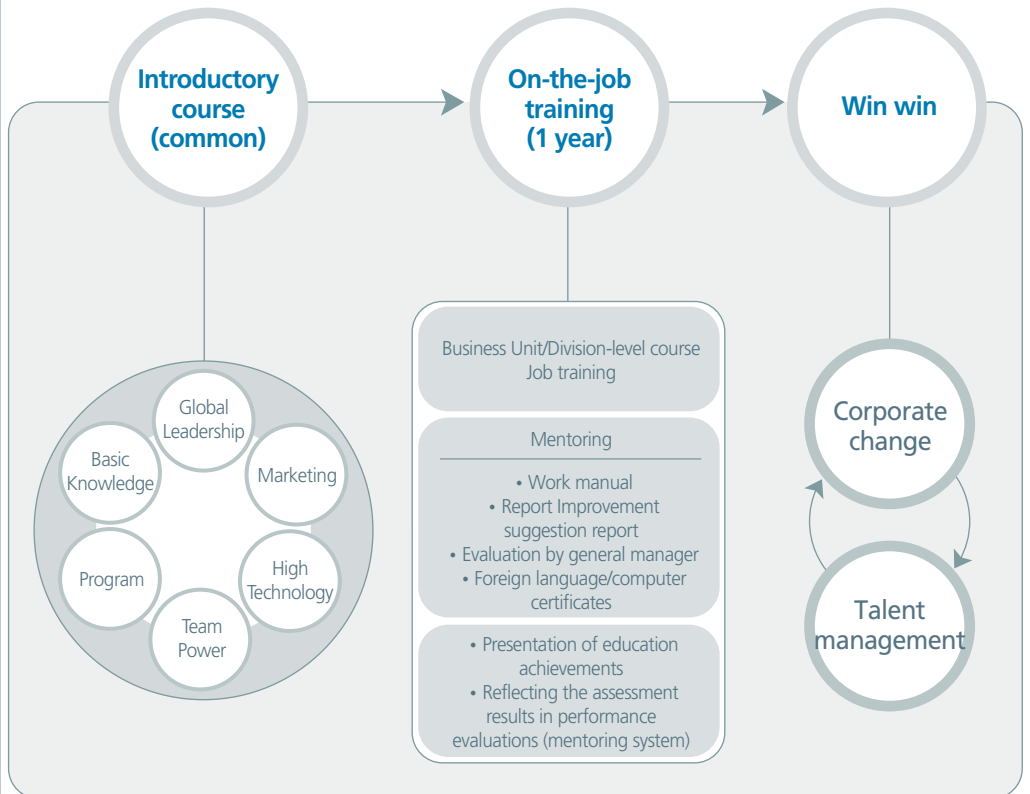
Introductory course (common)

On-the-job training (1 year)

Win win

Global Leadership

Basic Knowledge

Marketing

Program

High Technology

Team Power

Business Unit/Division-level course
Job training

Mentoring

• Work manual
• Report Improvement suggestion report
• Evaluation by general manager
• Foreign language/computer certificates

• Presentation of education achievements
• Reflecting the assessment results in performance evaluations (mentoring system)

Corporate change

Talent management